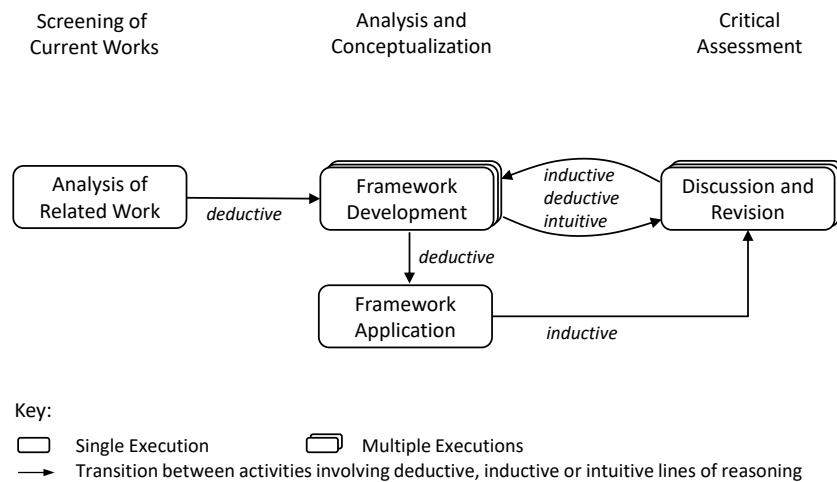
Screening of Current Works

Analysis and Conceptualization

Critical Assessment

Analysis of Related Work

deductive

Framework Development

inductive
deductive
intuitive

Discussion and Revision

deductive

Framework Application

inductive

Key:

Single Execution

Multiple Executions

Transition between activities involving deductive, inductive or intuitive lines of reasoning